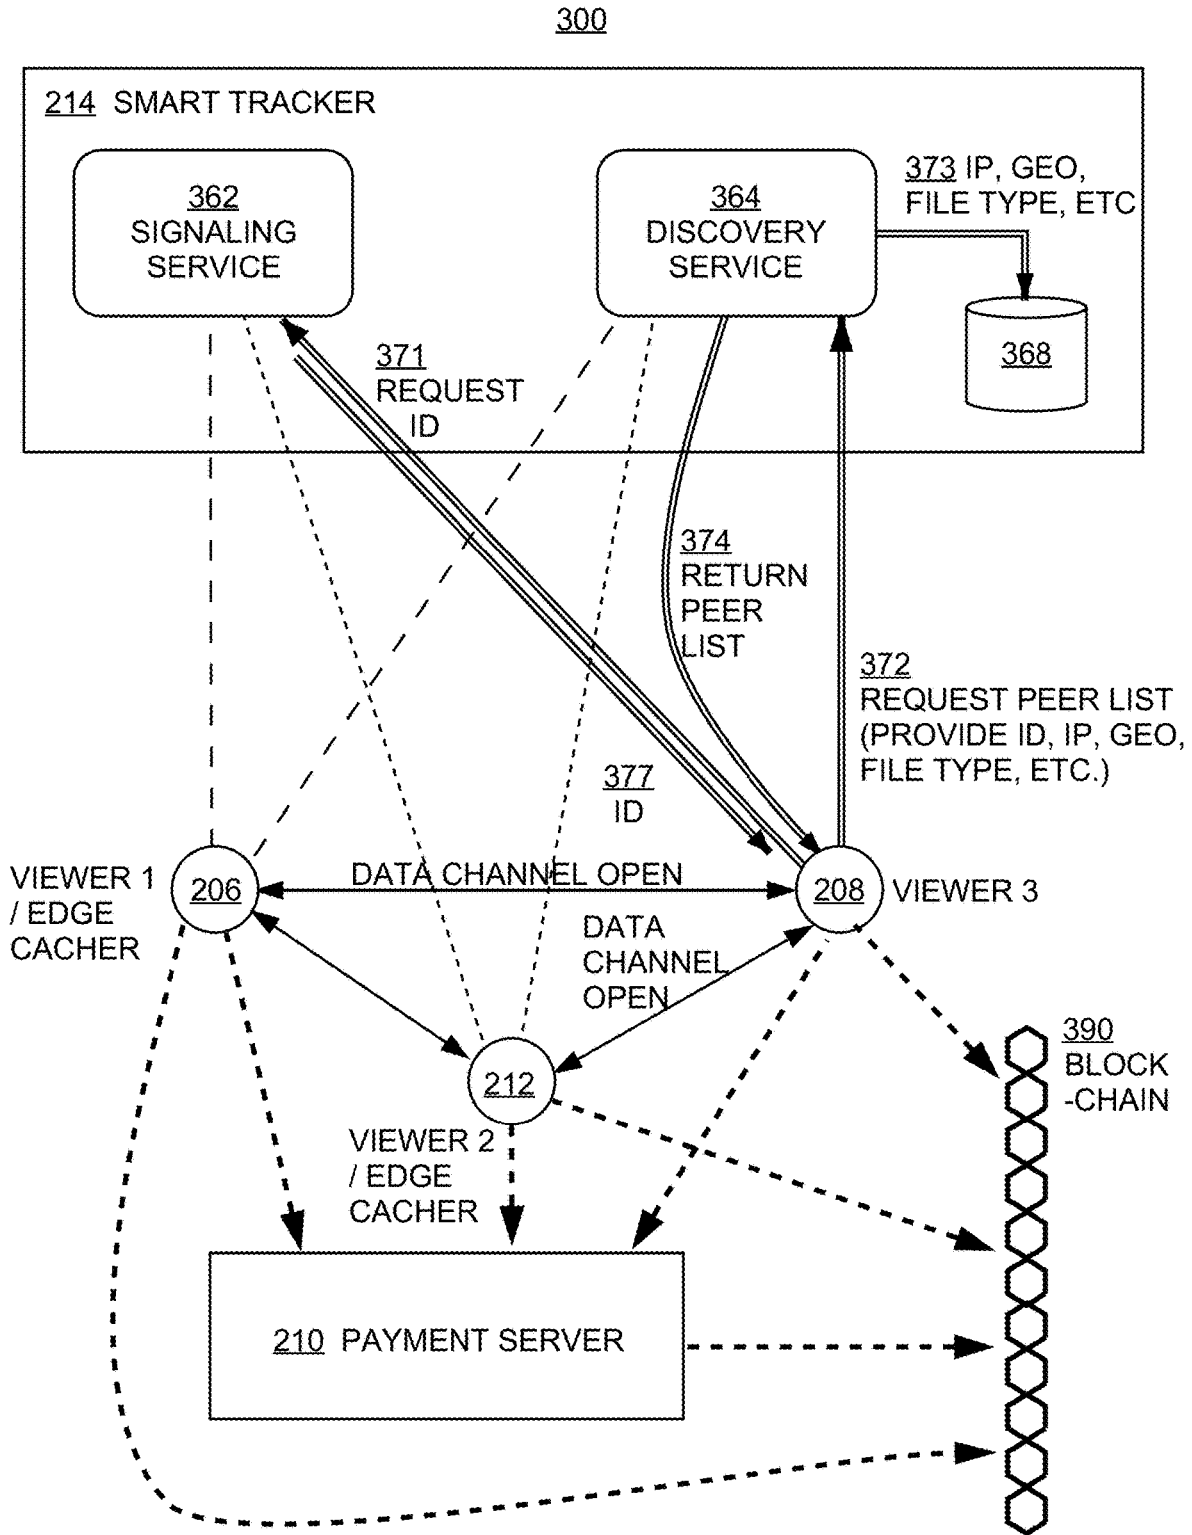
300

214 SMART TRACKER

362
SIGNALING
SERVICE

364
DISCOVERY
SERVICE

373 IP, GEO,
FILE TYPE, ETC

368

371
REQUEST
ID

374
RETURN
PEER
LIST

372
REQUEST PEER LIST
(PROVIDE ID, IP, GEO,
FILE TYPE, ETC.)

377
ID

VIEWER 1
/ EDGE
CACHER

206

DATA CHANNEL OPEN

208

VIEWER 3

DATA
CHANNEL
OPEN

390
BLOCK
-CHAIN

212

VIEWER 2
/ EDGE
CACHER

210 PAYMENT SERVER